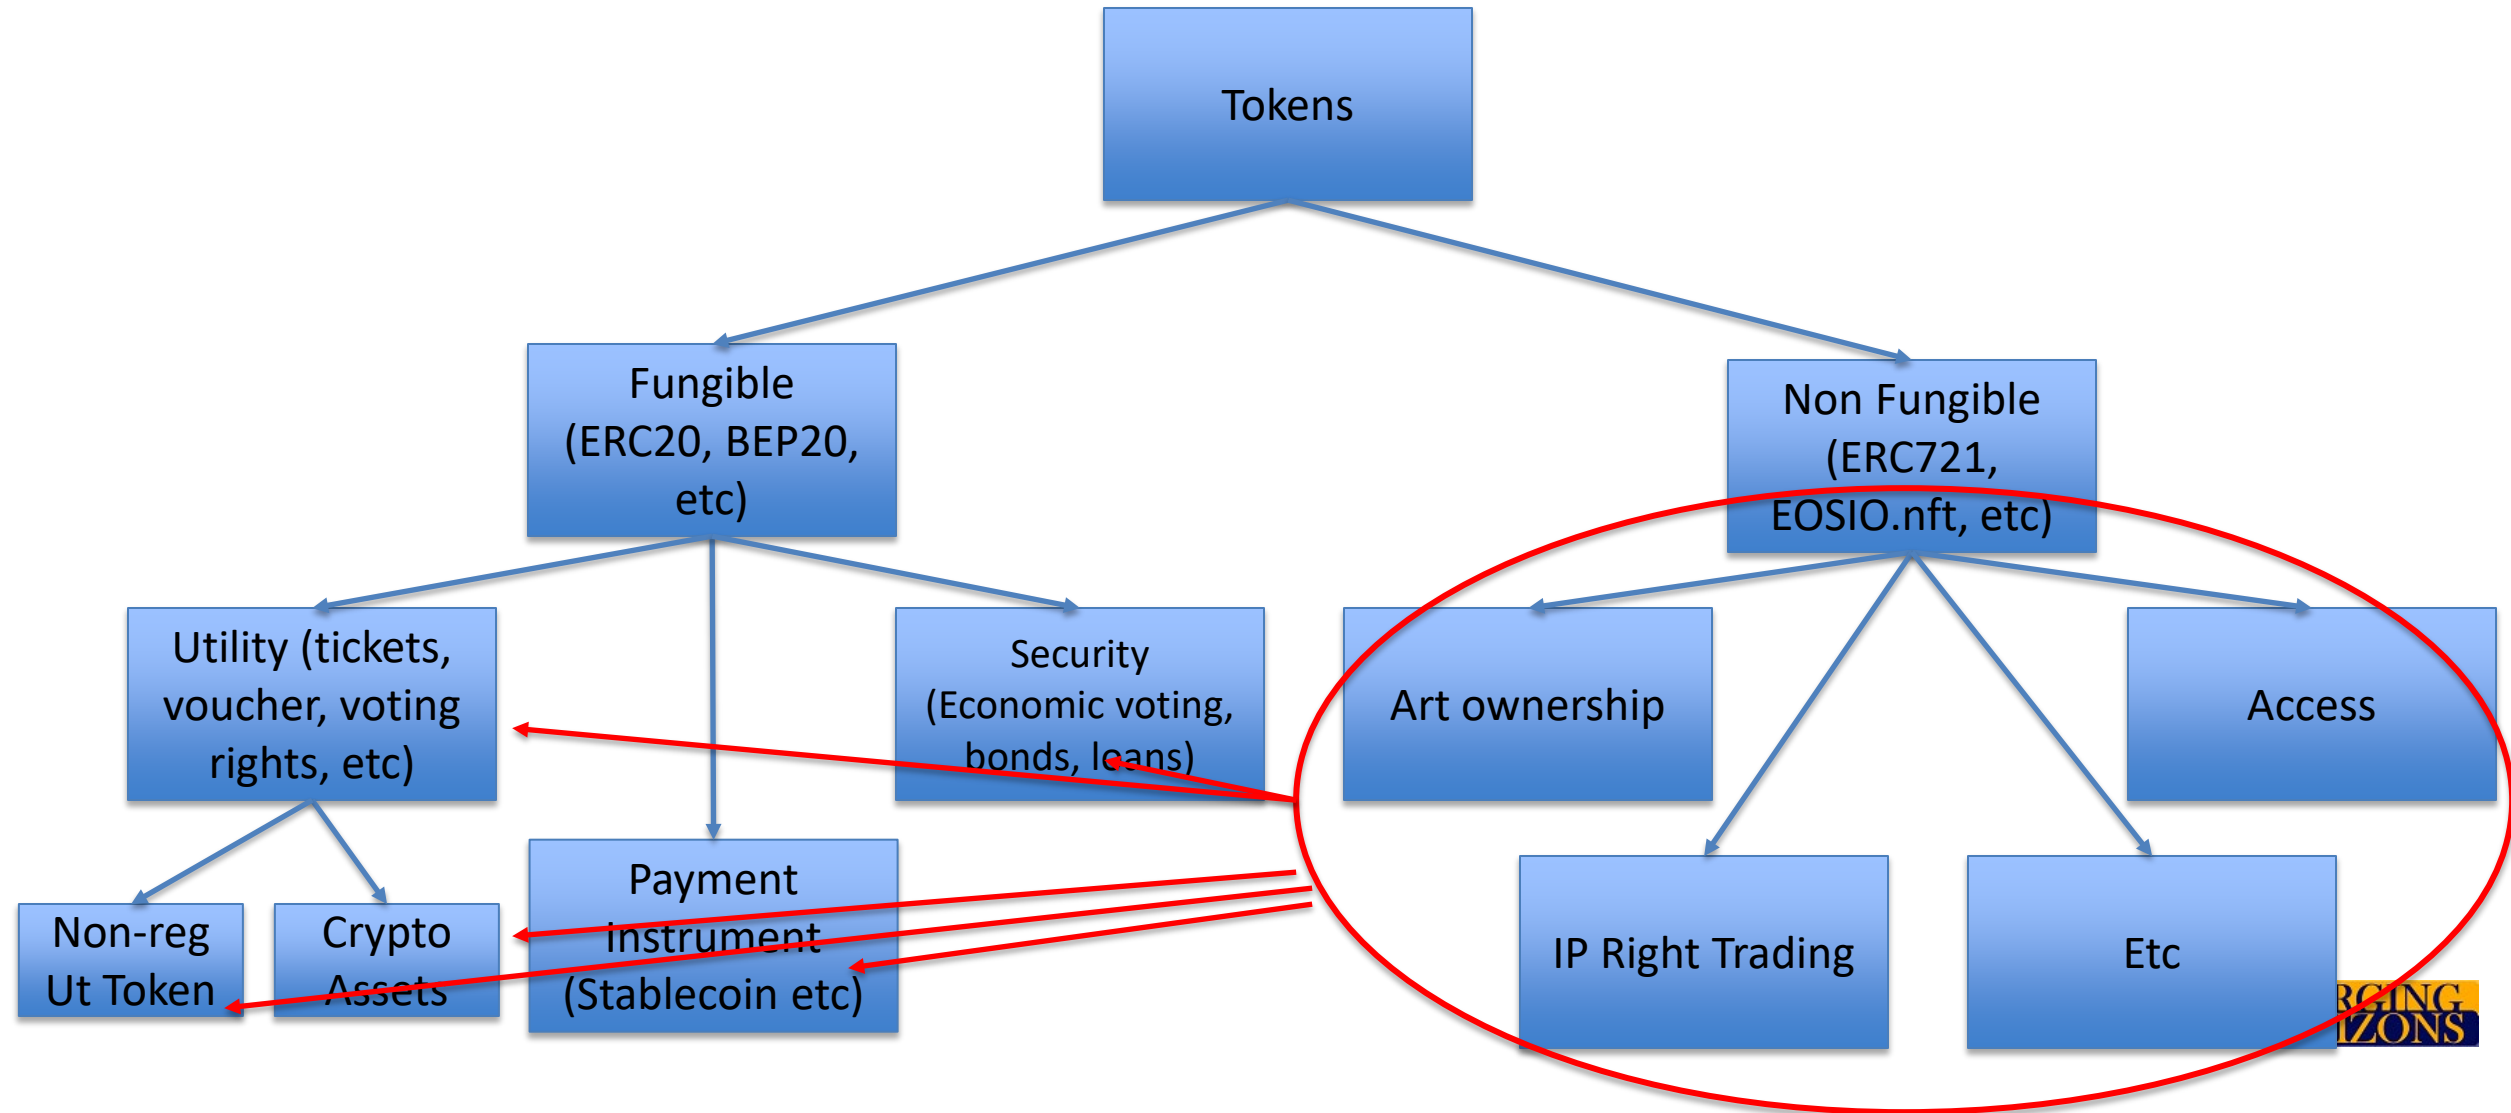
Tokens

Fungible (ERC20, BEP20, etc)

Non Fungible (ERC721, EOSIO.nft, etc)

Utility (tickets, voucher, voting rights, etc)

Security (Economic voting, bonds, loans)

Art ownership

Access

Non-reg Ut Token

Crypto Assets

Payment instrument (Stablecoin etc)

IP Right Trading

Etc

RGING
IZONS